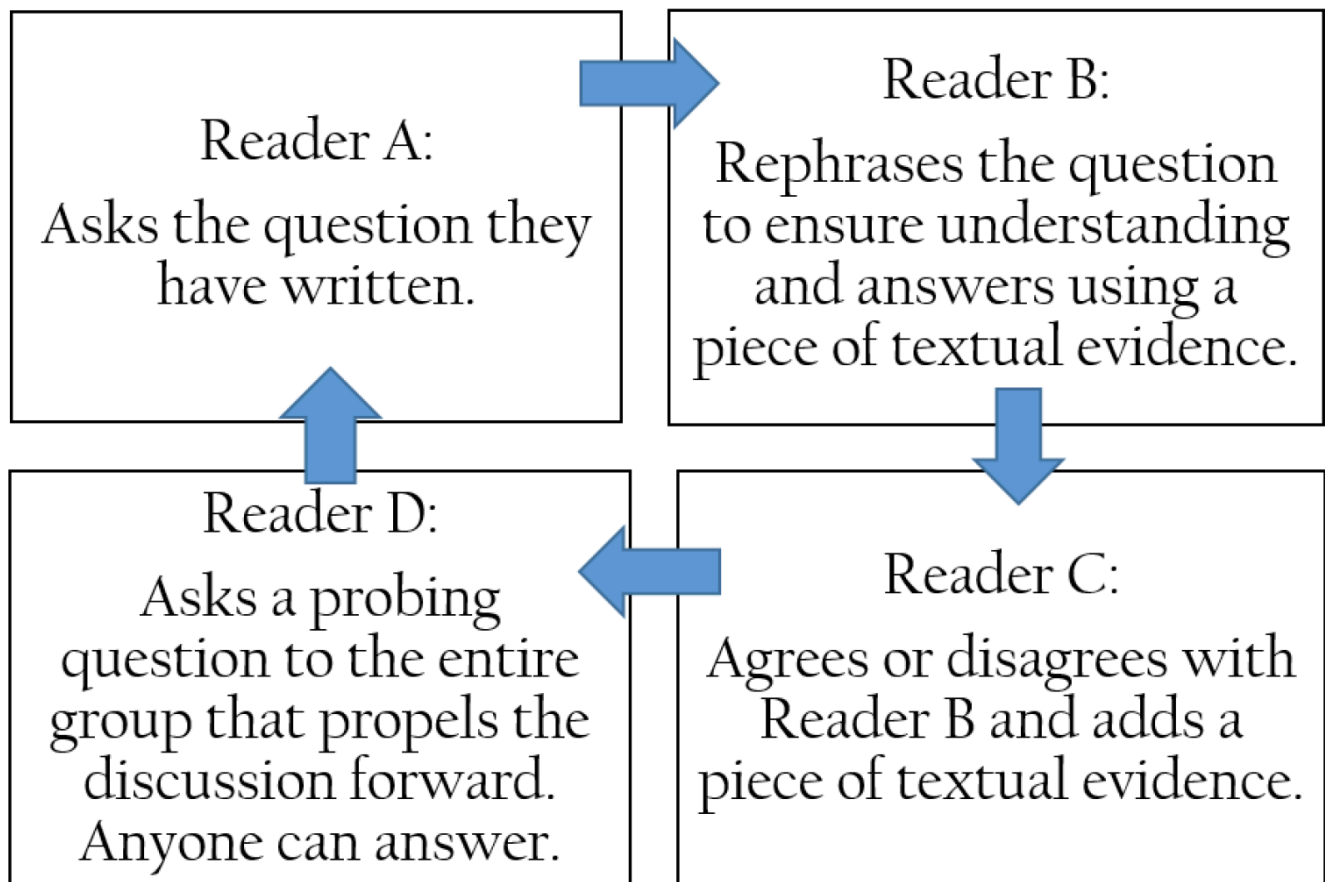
Reader A:
Asks the question they have written.

Reader B:
Rephrases the question to ensure understanding and answers using a piece of textual evidence.

Reader C:
Agrees or disagrees with Reader B and adds a piece of textual evidence.

Reader D:
Asks a probing question to the entire group that propels the discussion forward. Anyone can answer.